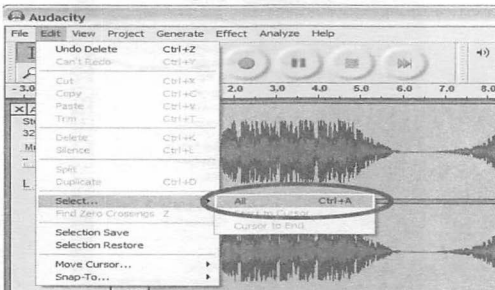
Audacity

File Edit View Project Generate Effect Analyze Help

Undo Delete Ctrl+Z
Can't Redo Ctrl+Y

Cut Ctrl+X
Copy Ctrl+C
Paste Ctrl+V
Trim Ctrl+T

Delete Ctrl+K
Silence Ctrl+L

Split
Duplicate Ctrl+D

Select...
Find Zero Crossings Z

Selection Save
Selection Restore

Move Cursor...
Snap-To...

All Ctrl+A
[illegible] to Cursor
Cursor to End

- 3.0
2.0 3.0 4.0 5.0 6.0 7.0 8.0

St
32
M
L